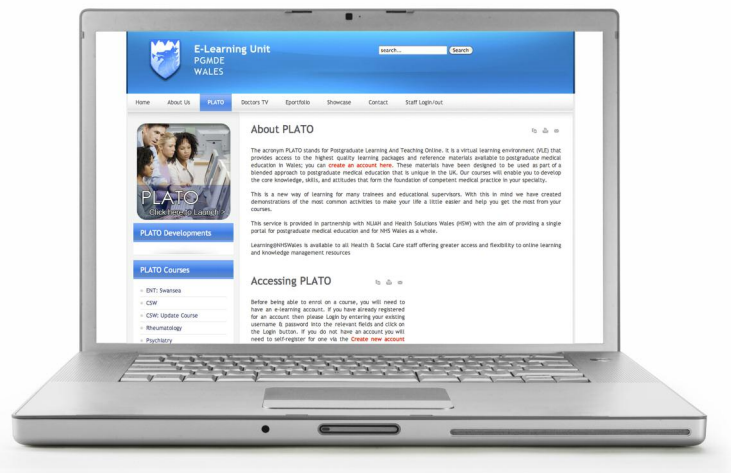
E-Learning Unit
PGMDE
WALES

search...
Search

Home
About Us
PLATO
Doctors TV
Eportfolio
Showcase
Contact
Staff Login/out

PLATO
Click Here to Launch

PLATO Developments

PLATO Courses

» ENT: Swansea
» CSW
» CSW: Update Course
» Rheumatology
» Psychiatry

About PLATO

The acronym PLATO stands for Postgraduate Learning And Teaching Online. It is a virtual learning environment (VLE) that provides access to the highest quality learning packages and reference materials available to postgraduate medical education in Wales; you can create an account here. These materials have been designed to be used as part of a blended approach to postgraduate medical education that is unique in the UK. Our courses will enable you to develop the core knowledge, skills, and attitudes that form the foundation of competent medical practice in your specialty.

This is a new way of learning for many trainees and educational supervisors. With this in mind we have created demonstrations of the most common activities to make your life a little easier and help you get the most from your courses.

This service is provided in partnership with NLIAH and Health Solutions Wales (HSW) with the aim of providing a single portal for postgraduate medical education and for NHS Wales as a whole.

Learning@NHSWales is available to all Health & Social Care staff offering greater access and flexibility to online learning and knowledge management resources

Accessing PLATO

Before being able to enrol on a course, you will need to have an e-learning account. If you have already registered for an account then please Login by entering your existing username & password into the relevant fields and click on the Login button. If you do not have an account you will need to self-register for one via the Create new account